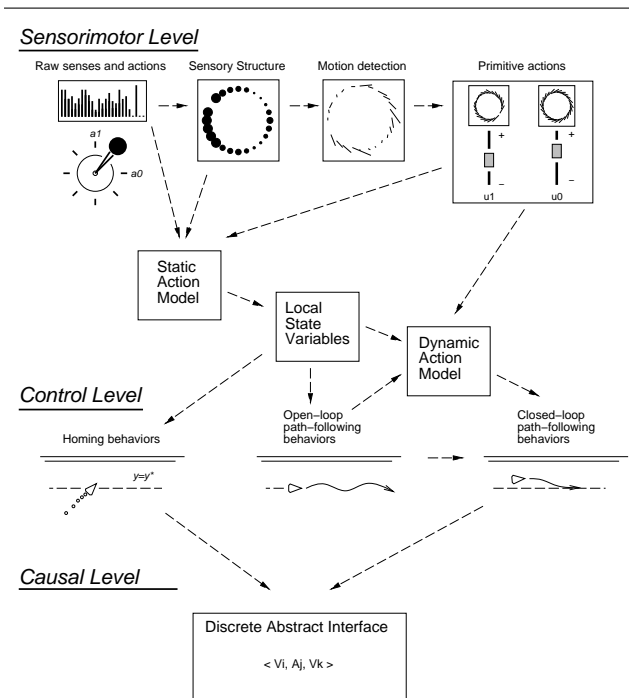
Sensorimotor Level

Raw senses and actions

Sensory Structure

Motion detection

Primitive actions

a1

a0

+

–

u1

+

–

u0

Static Action Model

Local State Variables

Dynamic Action Model

Control Level

Homing behaviors

Open–loop path–following behaviors

Closed–loop path–following behaviors

$y=y^*$

Causal Level

Discrete Abstract Interface

< Vi, Aj, Vk >